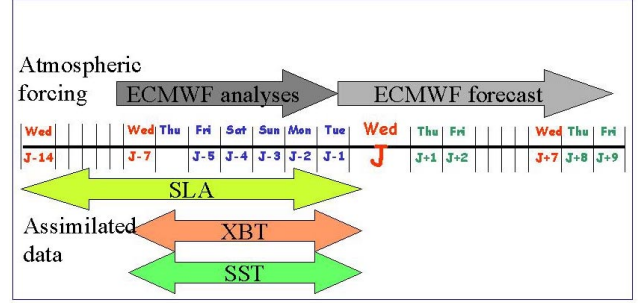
Atmospheric forcing

ECMWF analyses

ECMWF forecast

Wed
J-14

Wed
J-7

Thu

Fri
J-5

Sat
J-4

Sun
J-3

Mon
J-2

Tue
J-1

Wed
J

Thu
J+1

Fri
J+2

Wed
J+7

Thu
J+8

Fri
J+9

SLA

Assimilated data

XBT

SST